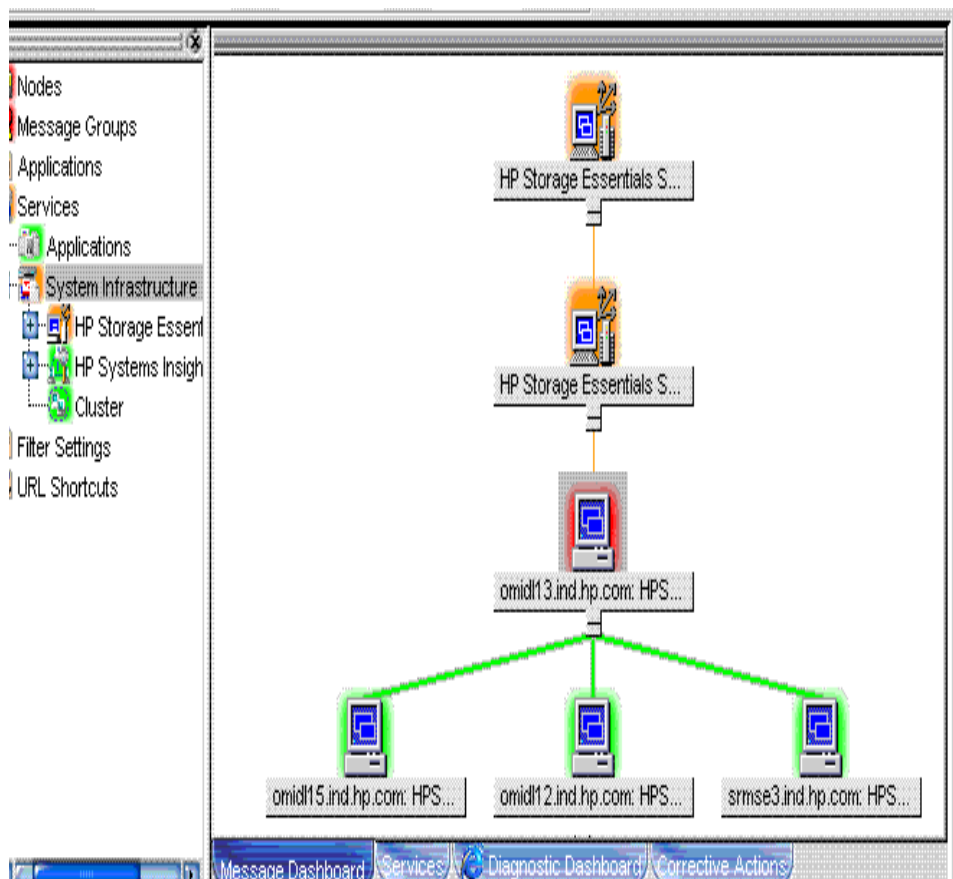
Nodes
Message Groups
Applications
Services
Applications
System Infrastructure
HP Storage Essent
HP Systems Insigh
Cluster
Filter Settings
URL Shortcuts

HP Storage Essentials S...

HP Storage Essentials S...

omidl13.ind.hp.com: HPS...

omidl15.ind.hp.com: HPS...

omidl12.ind.hp.com: HPS...

srmse3.ind.hp.com: HPS...

Message Dashboard
Services
Diagnostic Dashboard
Corrective Actions